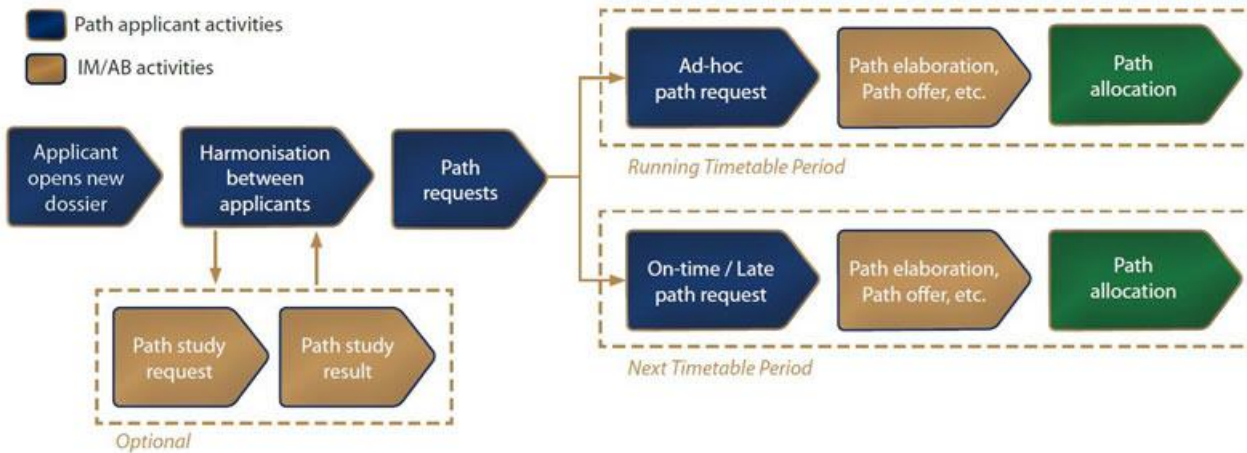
Path applicant activities

IM/AB activities

Applicant opens new dossier

Harmonisation between applicants

Path study request

Path study result

Optional

Path requests

Ad-hoc path request

Path elaboration, Path offer, etc.

Path allocation

Running Timetable Period

On-time / Late path request

Path elaboration, Path offer, etc.

Path allocation

Next Timetable Period